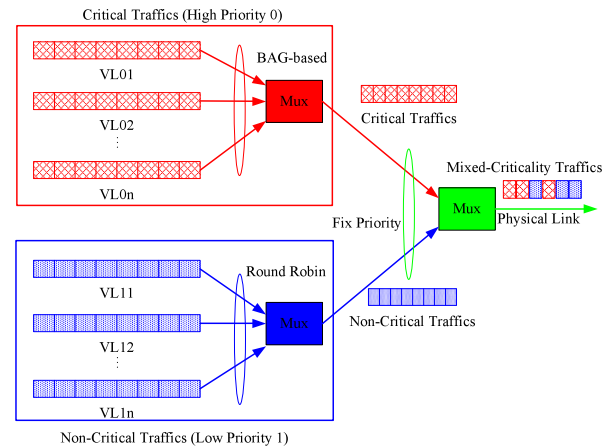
Critical Traffics (High Priority 0)

VL01

BAG-based

Mux

Critical Traffics

VL02

⋮

VL0n

Mixed-Criticality Traffics

Mux

Physical Link

Fix Priority

VL11

Round Robin

Mux

VL12

Non-Critical Traffics

⋮

VL1n

Non-Critical Traffics (Low Priority 1)